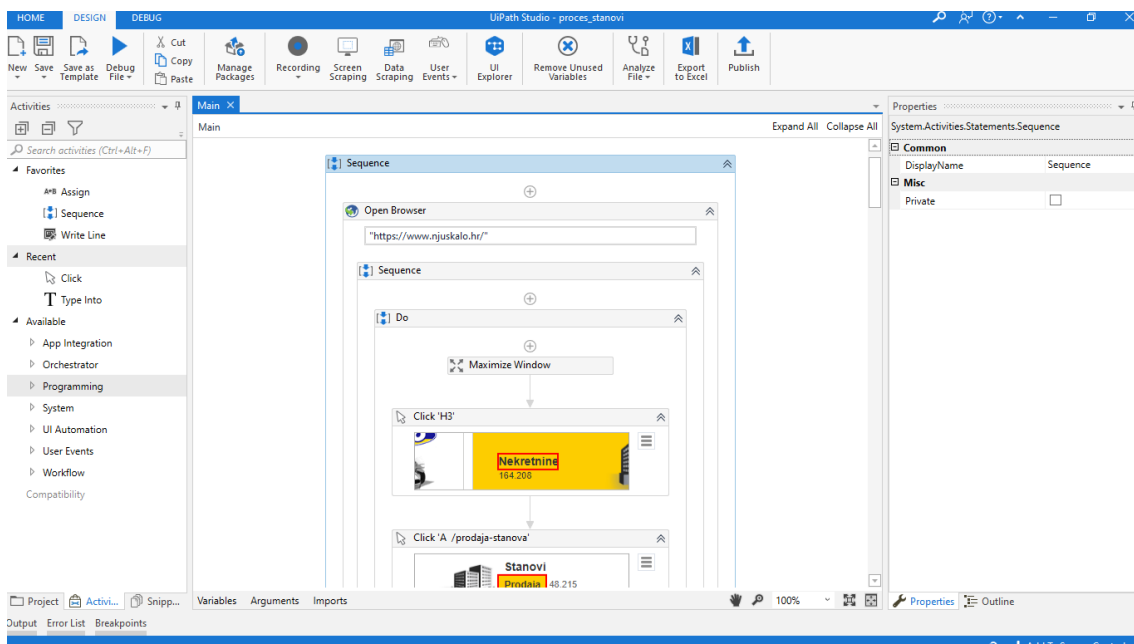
HOME DESIGN DEBUG UiPath Studio - proces_stanovi

New Save Save as Template Debug File Cut Copy Paste Manage Packages Recording Screen Scraping Data Scraping User Events UI Explorer Remove Unused Variables Analyze File Export to Excel Publish

Activities

Search activities (Ctrl+Alt+F)

Favorites
Assign
Sequence
Write Line
Recent
Click
Type Into
Available
App Integration
Orchestrator
Programming
System
UI Automation
User Events
Workflow
Compatibility

Main

Main Expand All Collapse All

Sequence

Open Browser

"https://www.njuskalo.hr/"

Sequence

Do

Maximize Window

Click 'H3'

Nekretnine
164.208

Click 'A /prodaja-stanova'

Stanovi
Prodaja 48.215

Properties

System.Activities.Statements.Sequence

Common
DisplayName Sequence
Misc
Private

Project Activi... Snipp... Variables Arguments Imports 100% Properties Outline

Output Error List Breakpoints